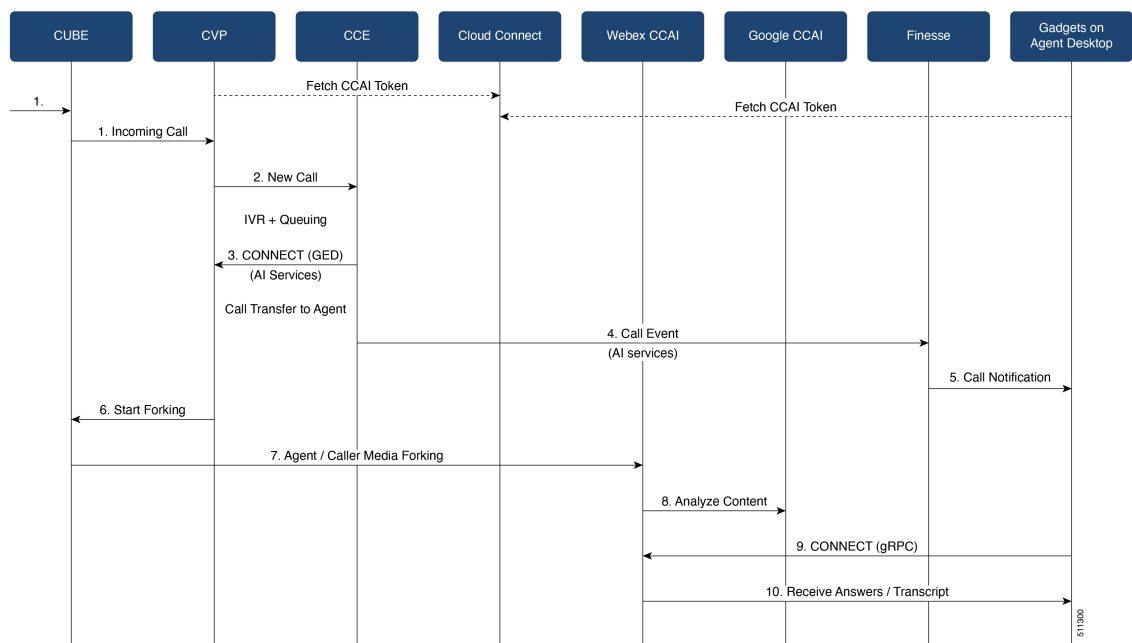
CUBE

CVP

CCE

Cloud Connect

Webex CCAI

Google CCAI

Finesse

Gadgets on Agent Desktop

Fetch CCAI Token

1.

Fetch CCAI Token

1. Incoming Call

2. New Call

IVR + Queuing

3. CONNECT (GED)

(AI Services)

Call Transfer to Agent

4. Call Event

(AI services)

5. Call Notification

6. Start Forking

7. Agent / Caller Media Forking

8. Analyze Content

9. CONNECT (gRPC)

10. Receive Answers / Transcript

511300